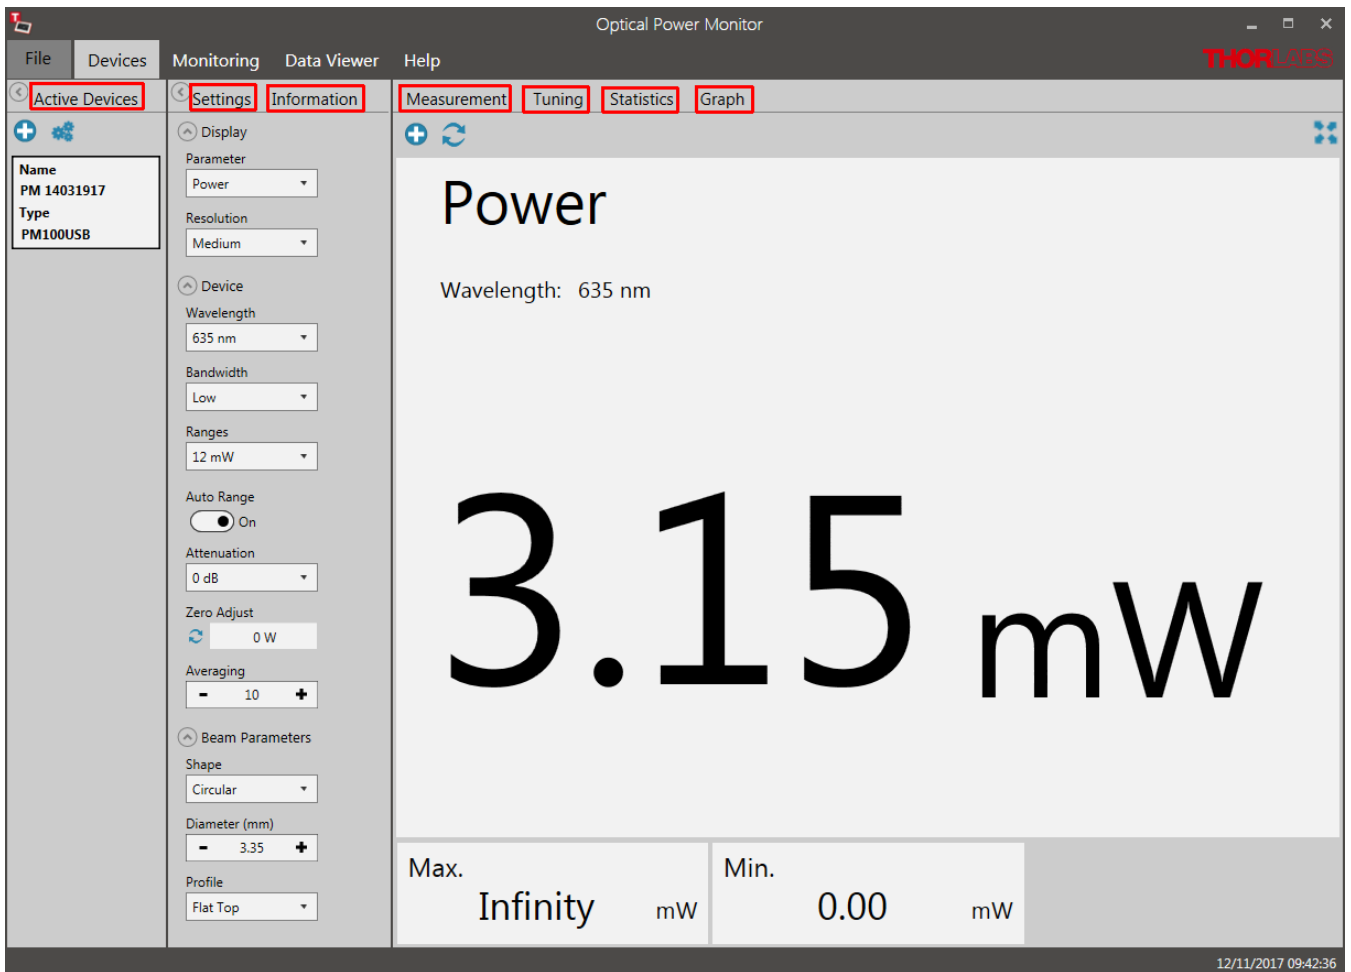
Optical Power Monitor

File Devices Monitoring Data Viewer Help

THORLABS

Active Devices

Name
PM 14031917
Type
PM100USB

Settings Information

Display

Parameter
Power

Resolution
Medium

Device

Wavelength
635 nm

Bandwidth
Low

Ranges
12 mW

Auto Range
On

Attenuation
0 dB

Zero Adjust
0 W

Averaging
10

Beam Parameters

Shape
Circular

Diameter (mm)
3.35

Profile
Flat Top

Measurement Tuning Statistics Graph

Power

Wavelength: 635 nm

3.15 mW

Max.
Infinity mW

Min.
0.00 mW

12/11/2017 09:42:36